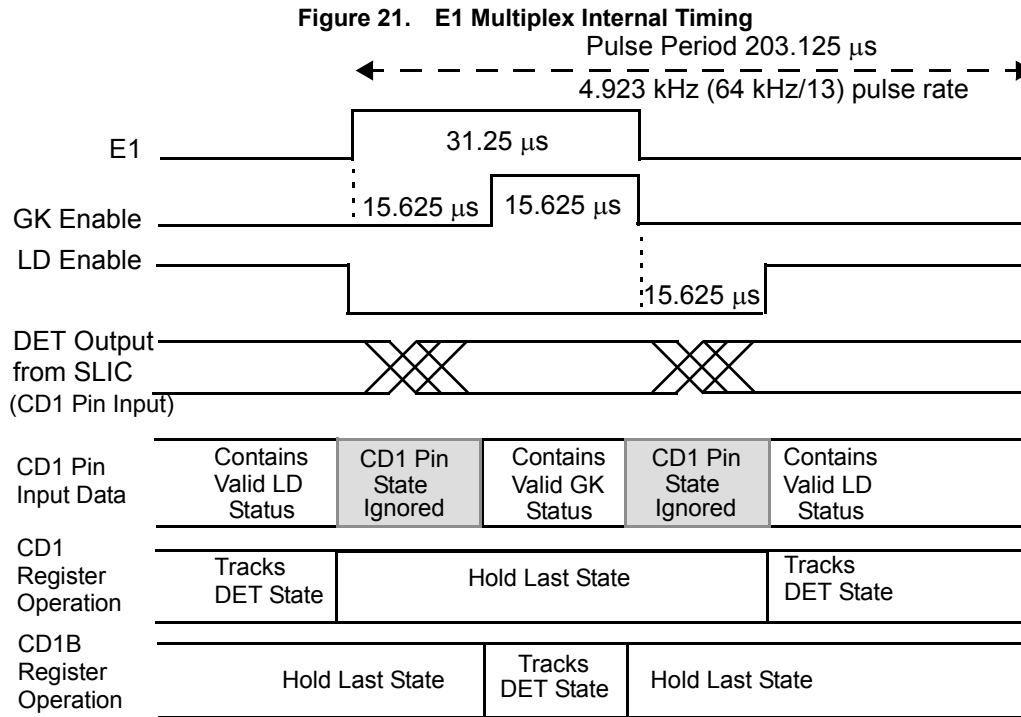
Figure 21. E1 Multiplex Internal Timing

Pulse Period 203.125 $\mu$s

4.923 kHz (64 kHz/13) pulse rate

E1

31.25 $\mu$s

GK Enable

15.625 $\mu$s

15.625 $\mu$s

LD Enable

15.625 $\mu$s

DET Output from SLIC (CD1 Pin Input)

CD1 Pin Input Data

Contains Valid LD Status

CD1 Pin State Ignored

Contains Valid GK Status

CD1 Pin State Ignored

Contains Valid LD Status

CD1 Register Operation

Tracks DET State

Hold Last State

Tracks DET State

CD1B Register Operation

Hold Last State

Tracks DET State

Hold Last State